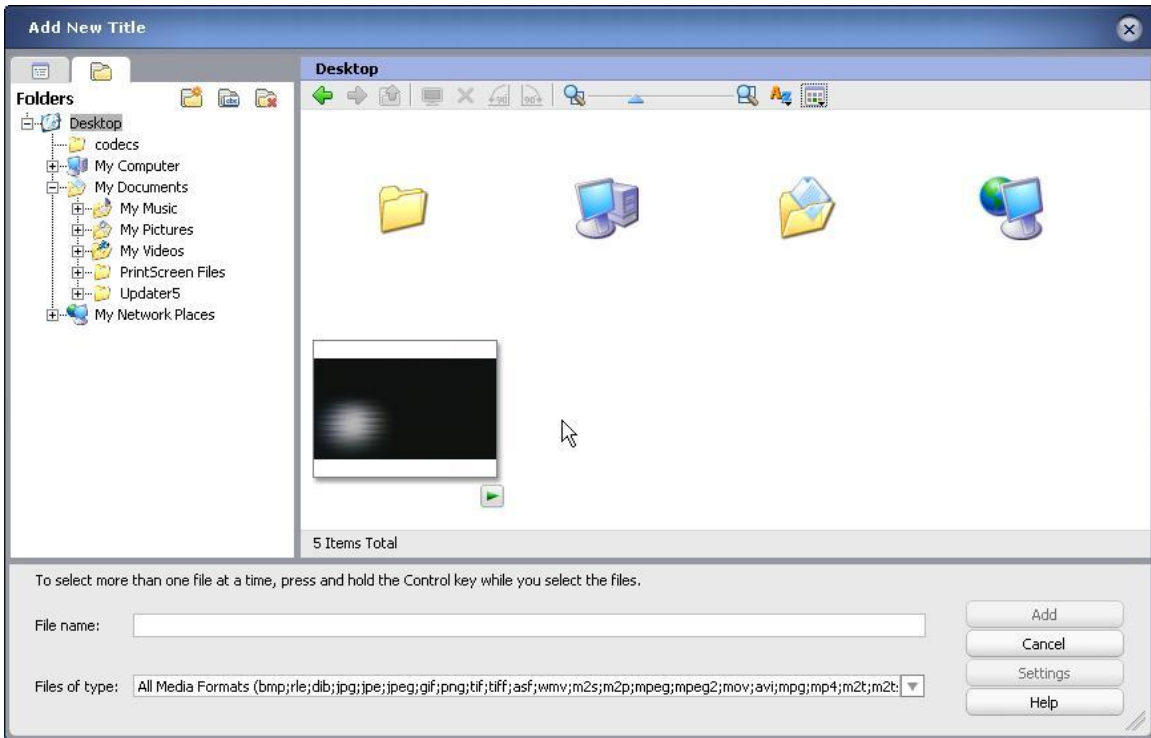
Add New Title

Folders

Desktop
codecs
My Computer
My Documents
My Music
My Pictures
My Videos
PrintScreen Files
Updater5
My Network Places

Desktop

5 Items Total

To select more than one file at a time, press and hold the Control key while you select the files.

File name:

Files of type: All Media Formats (bmp;rle;dib;jpg;jpe;jpeg;gif;png;tif;tiff;asf;wmv;m2s;m2p;mpeg;mpeg2;mov;avi;mpg;mp4;m2t;m2t

Add
Cancel
Settings
Help